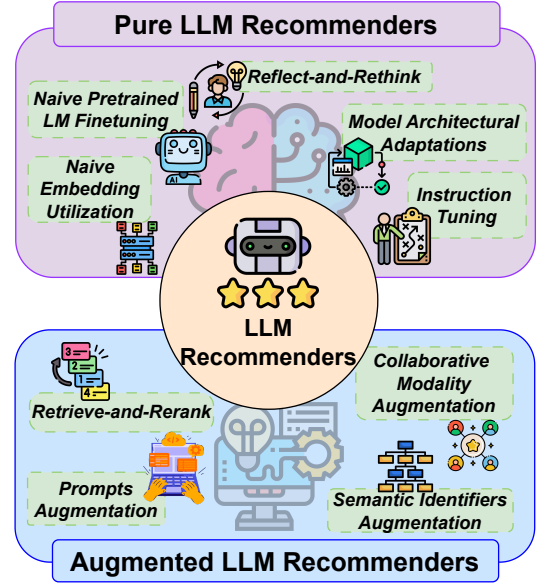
Pure LLM Recommenders

Reflect-and-Rethink

Naive Pretrained LM Finetuning

Model Architectural Adaptations

Naive Embedding Utilization

AI

Instruction Tuning

LLM Recommenders

Collaborative Modality Augmentation

Retrieve-and-Rerank

Prompts Augmentation

Semantic Identifiers Augmentation

Augmented LLM Recommenders